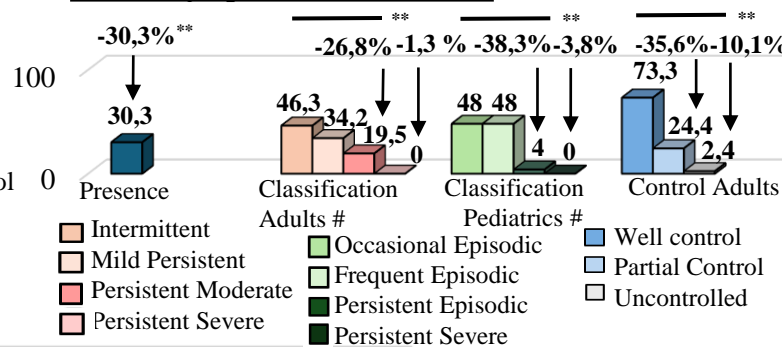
-30,3%**
**
**
**
-26,8% -1,3 % -38,3% -3,8% -35,6% -10,1%
100
73,3
30,3
46,3
34,2
48 48
24,4
19,5
4
0
0
2,4
ol 0
Presence
Classification Adults #
Classification Pediatrics #
Control Adults
Intermittent
Mild Persistent
Persistent Moderate
Persistent Severe
Occasional Episodic
Frequent Episodic
Persistent Episodic
Persistent Severe
Well control
Partial Control
Uncontrolled